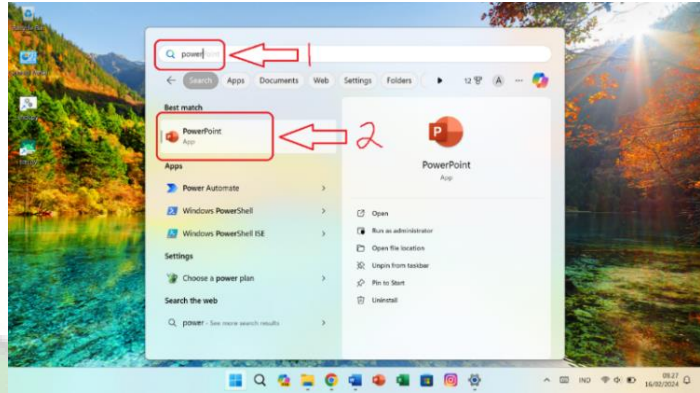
power

1

Search Apps Documents Web Settings Folders 12 A

Best match

PowerPoint
App

2

Apps

Power Automate

Windows PowerShell

Windows PowerShell ISE

Settings

Choose a power plan

Search the web

power - See more search results

PowerPoint
App

Open

Run as administrator

Open file location

Unpin from taskbar

Pin to Start

Uninstall

IND

09.27
16/02/2024